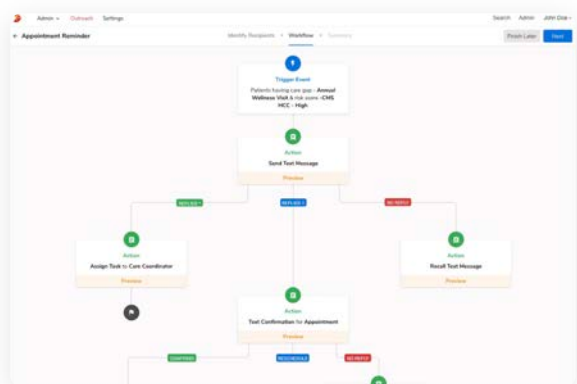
Admin ∨ Outreach Settings

Search Admin John Doe ∨

← Appointment Reminder

Identify Recipients > Workflow > Summary

Finish Later

Next

Trigger Event

Patients having care gap - Annual Wellness Visit & risk score - CMS HCC - High

Action

Send Text Message

Preview

REPLIED Y

REPLIED 1

NO REPLY

Action

Assign Task to Care Coordinator

Preview

Action

Resend Text Message

Preview

Action

Text Confirmation for Appointment

Preview

CONFIRMED

RESCHEDULE

NO REPLY